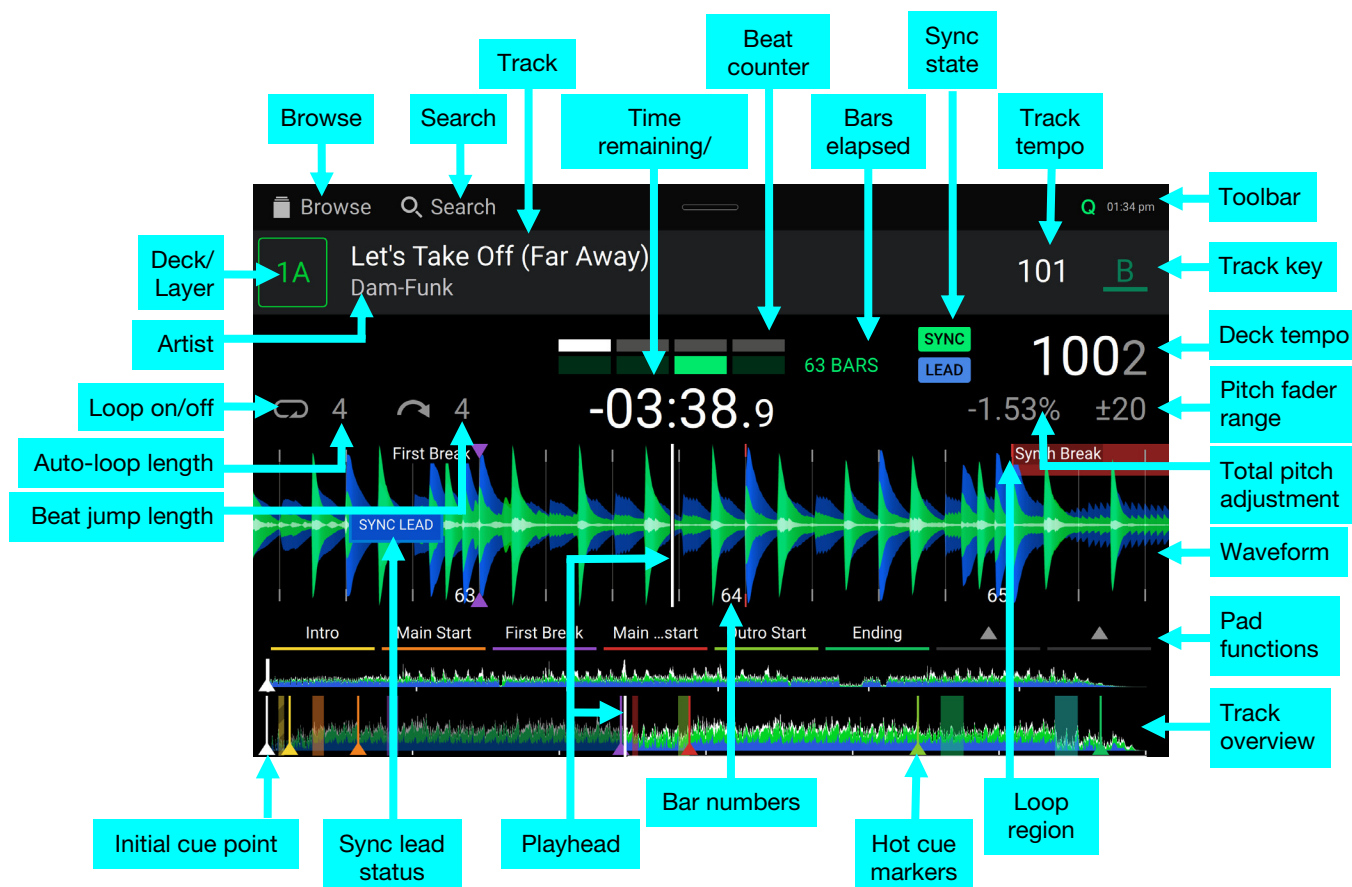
Track

Beat counter

Sync state

Browse

Search

Time remaining/

Bars elapsed

Track tempo

Browse

Search

Q 01:34 pm

Toolbar

Deck/ Layer

1A

Let's Take Off (Far Away)

Dam-Funk

101

B

Track key

Artist

SYNC

LEAD

63 BARS

1002

Deck tempo

Loop on/off

4

4

-03:38.9

-1.53%

±20

Pitch fader range

Auto-loop length

First Break

Synth Break

Total pitch adjustment

Beat jump length

SYNC LEAD

Waveform

63

64

65

Intro

Main Start

First Break

Main ...start

Outro Start

Ending

Pad functions

Track overview

Initial cue point

Sync lead status

Playhead

Bar numbers

Hot cue markers

Loop region